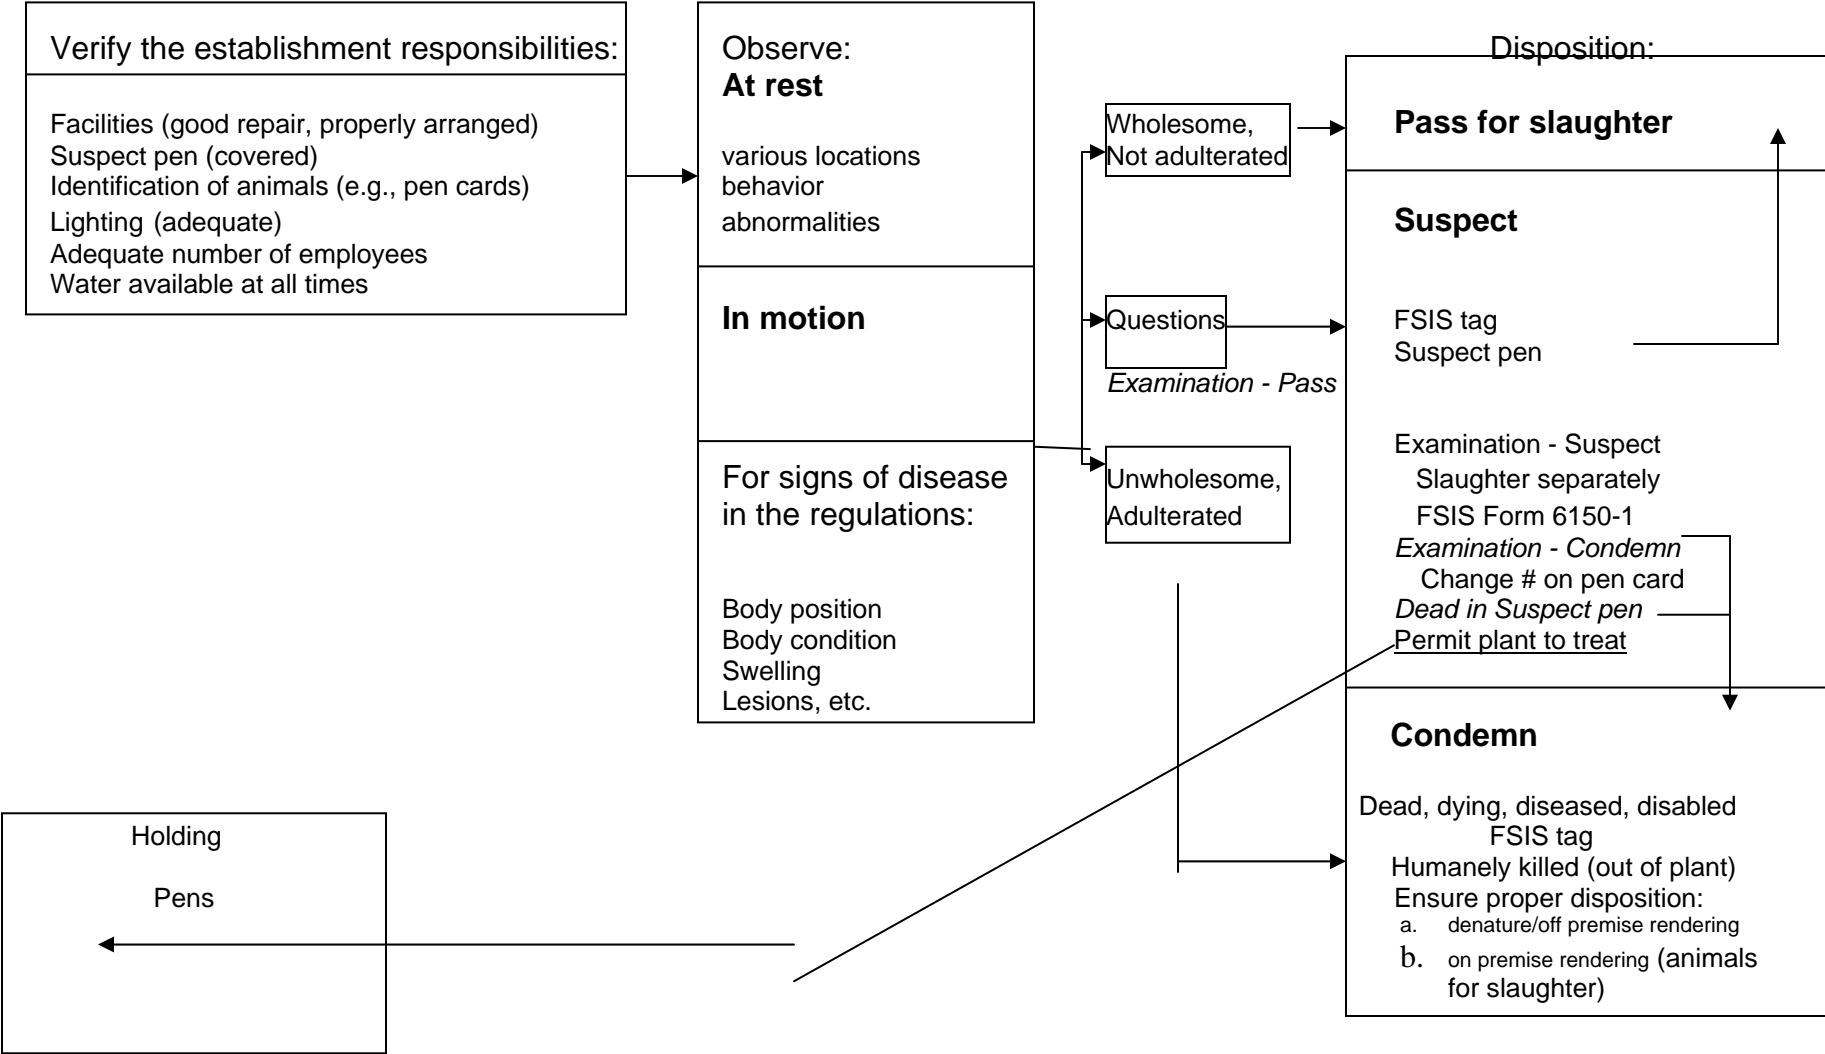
Verify the establishment responsibilities:

Facilities (good repair, properly arranged)
Suspect pen (covered)
Identification of animals (e.g., pen cards)
Lighting (adequate)
Adequate number of employees
Water available at all times

Observe:
**At rest**

various locations
behavior
abnormalities

**In motion**

For signs of disease in the regulations:

Body position
Body condition
Swelling
Lesions, etc.

Wholesome,
Not adulterated

Questions

*Examination - Pass*

Unwholesome,
Adulterated

Disposition:

**Pass for slaughter**

**Suspect**

FSIS tag
Suspect pen

Examination - Suspect
Slaughter separately
FSIS Form 6150-1
*Examination - Condemn*
Change # on pen card
*Dead in Suspect pen*
Permit plant to treat

**Condemn**

Dead, dying, diseased, disabled
FSIS tag
Humanely killed (out of plant)
Ensure proper disposition:
a. denature/off premise rendering
b. on premise rendering (animals for slaughter)

Holding

Pens